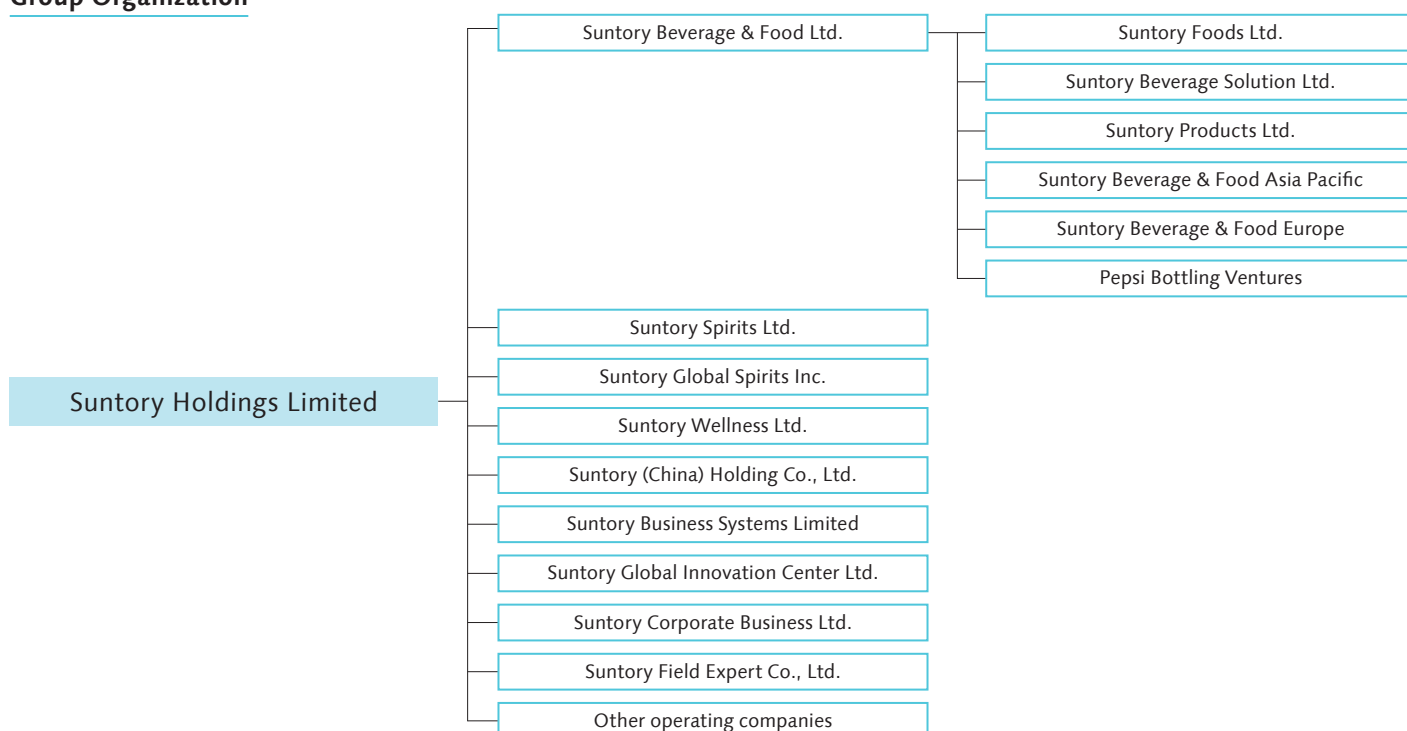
Group Organization

Suntory Holdings Limited

Suntory Beverage & Food Ltd.

Suntory Foods Ltd.

Suntory Beverage Solution Ltd.

Suntory Products Ltd.

Suntory Beverage & Food Asia Pacific

Suntory Beverage & Food Europe

Pepsi Bottling Ventures

Suntory Spirits Ltd.

Suntory Global Spirits Inc.

Suntory Wellness Ltd.

Suntory (China) Holding Co., Ltd.

Suntory Business Systems Limited

Suntory Global Innovation Center Ltd.

Suntory Corporate Business Ltd.

Suntory Field Expert Co., Ltd.

Other operating companies